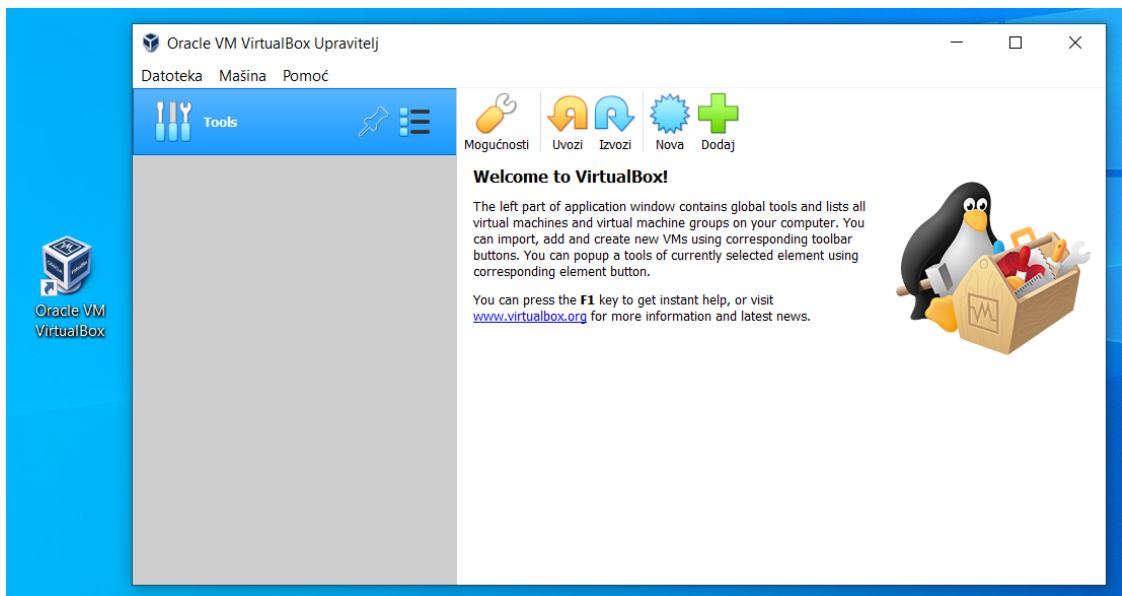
Oracle VM VirtualBox

Oracle VM VirtualBox Upravitelj

Datoteka Mašina Pomoć

Tools

Mogućnosti Uvozi Izvozi Nova Dodaj

Welcome to VirtualBox!

The left part of application window contains global tools and lists all virtual machines and virtual machine groups on your computer. You can import, add and create new VMs using corresponding toolbar buttons. You can popup a tools of currently selected element using corresponding element button.

You can press the **F1** key to get instant help, or visit www.virtualbox.org for more information and latest news.